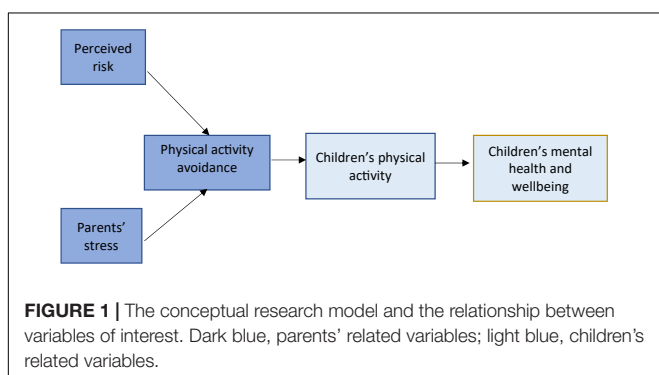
Perceived risk

Physical activity avoidance

Parents' stress

Children's physical activity

Children's mental health and wellbeing

**FIGURE 1 |** The conceptual research model and the relationship between variables of interest. Dark blue, parents' related variables; light blue, children's related variables.